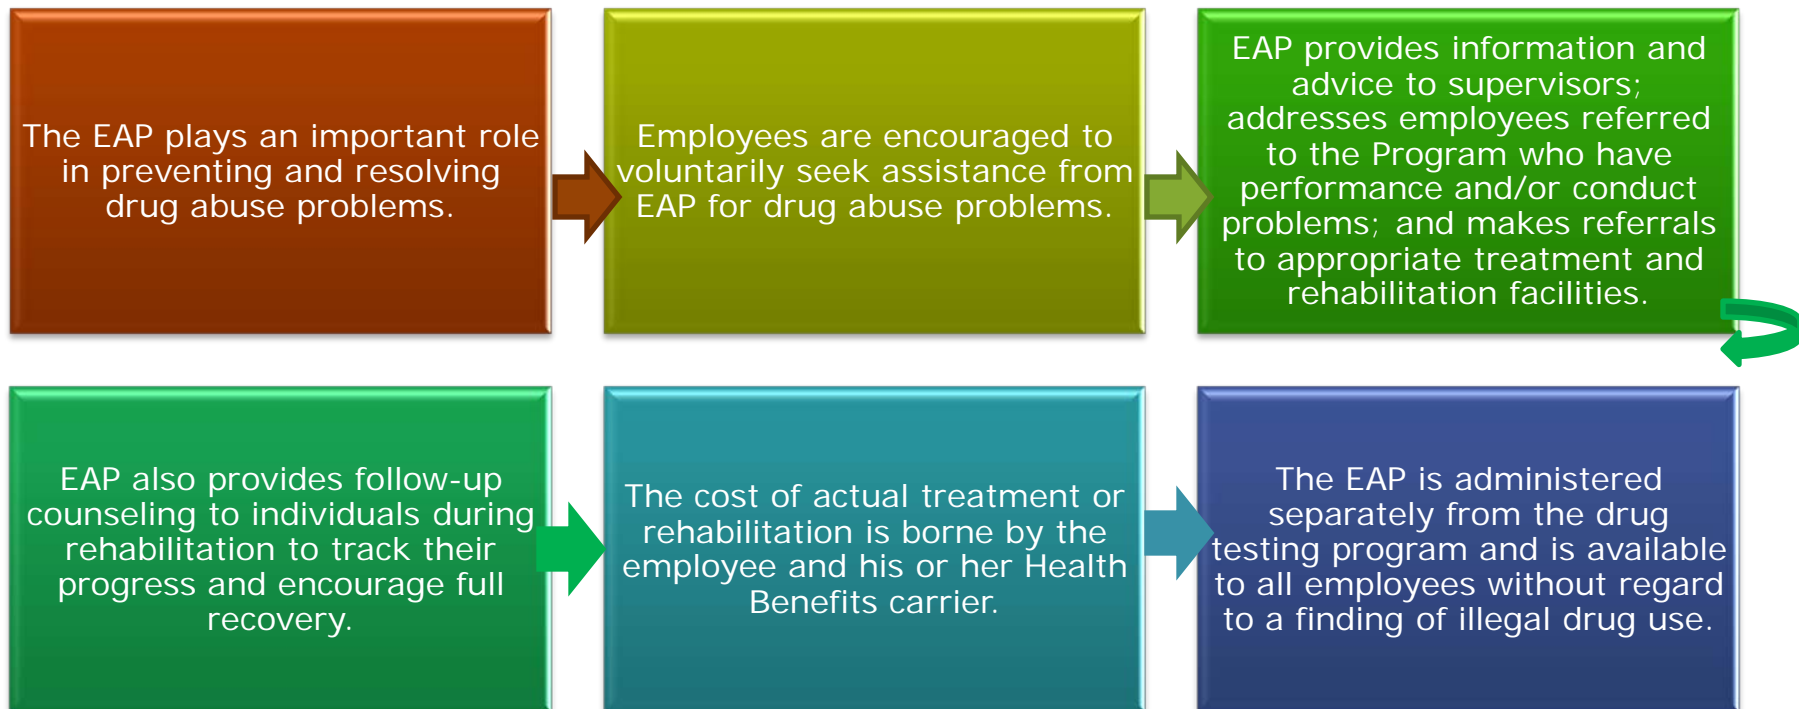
The EAP plays an important role in preventing and resolving drug abuse problems.

Employees are encouraged to voluntarily seek assistance from EAP for drug abuse problems.

EAP provides information and advice to supervisors; addresses employees referred to the Program who have performance and/or conduct problems; and makes referrals to appropriate treatment and rehabilitation facilities.

EAP also provides follow-up counseling to individuals during rehabilitation to track their progress and encourage full recovery.

The cost of actual treatment or rehabilitation is borne by the employee and his or her Health Benefits carrier.

The EAP is administered separately from the drug testing program and is available to all employees without regard to a finding of illegal drug use.